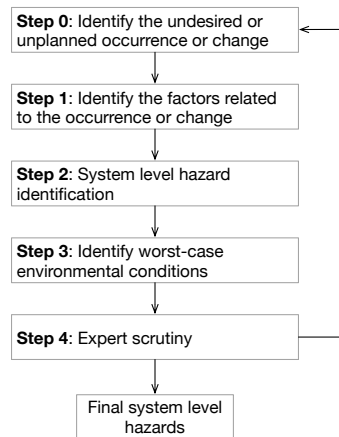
**Step 0**: Identify the undesired or unplanned occurrence or change

**Step 1**: Identify the factors related to the occurrence or change

**Step 2**: System level hazard identification

**Step 3**: Identify worst-case environmental conditions

**Step 4**: Expert scrutiny

Final system level hazards